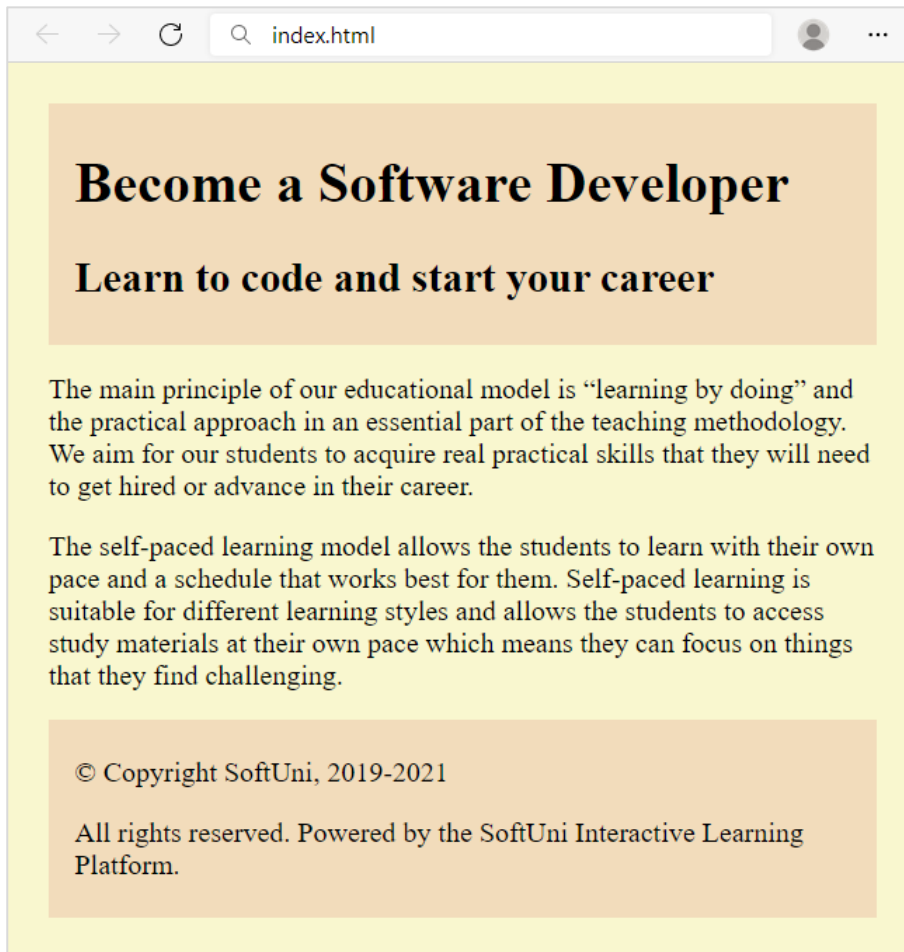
index.html

...

# Become a Software Developer

## Learn to code and start your career

The main principle of our educational model is “learning by doing” and the practical approach in an essential part of the teaching methodology. We aim for our students to acquire real practical skills that they will need to get hired or advance in their career.

The self-paced learning model allows the students to learn with their own pace and a schedule that works best for them. Self-paced learning is suitable for different learning styles and allows the students to access study materials at their own pace which means they can focus on things that they find challenging.

© Copyright SoftUni, 2019-2021

All rights reserved. Powered by the SoftUni Interactive Learning Platform.